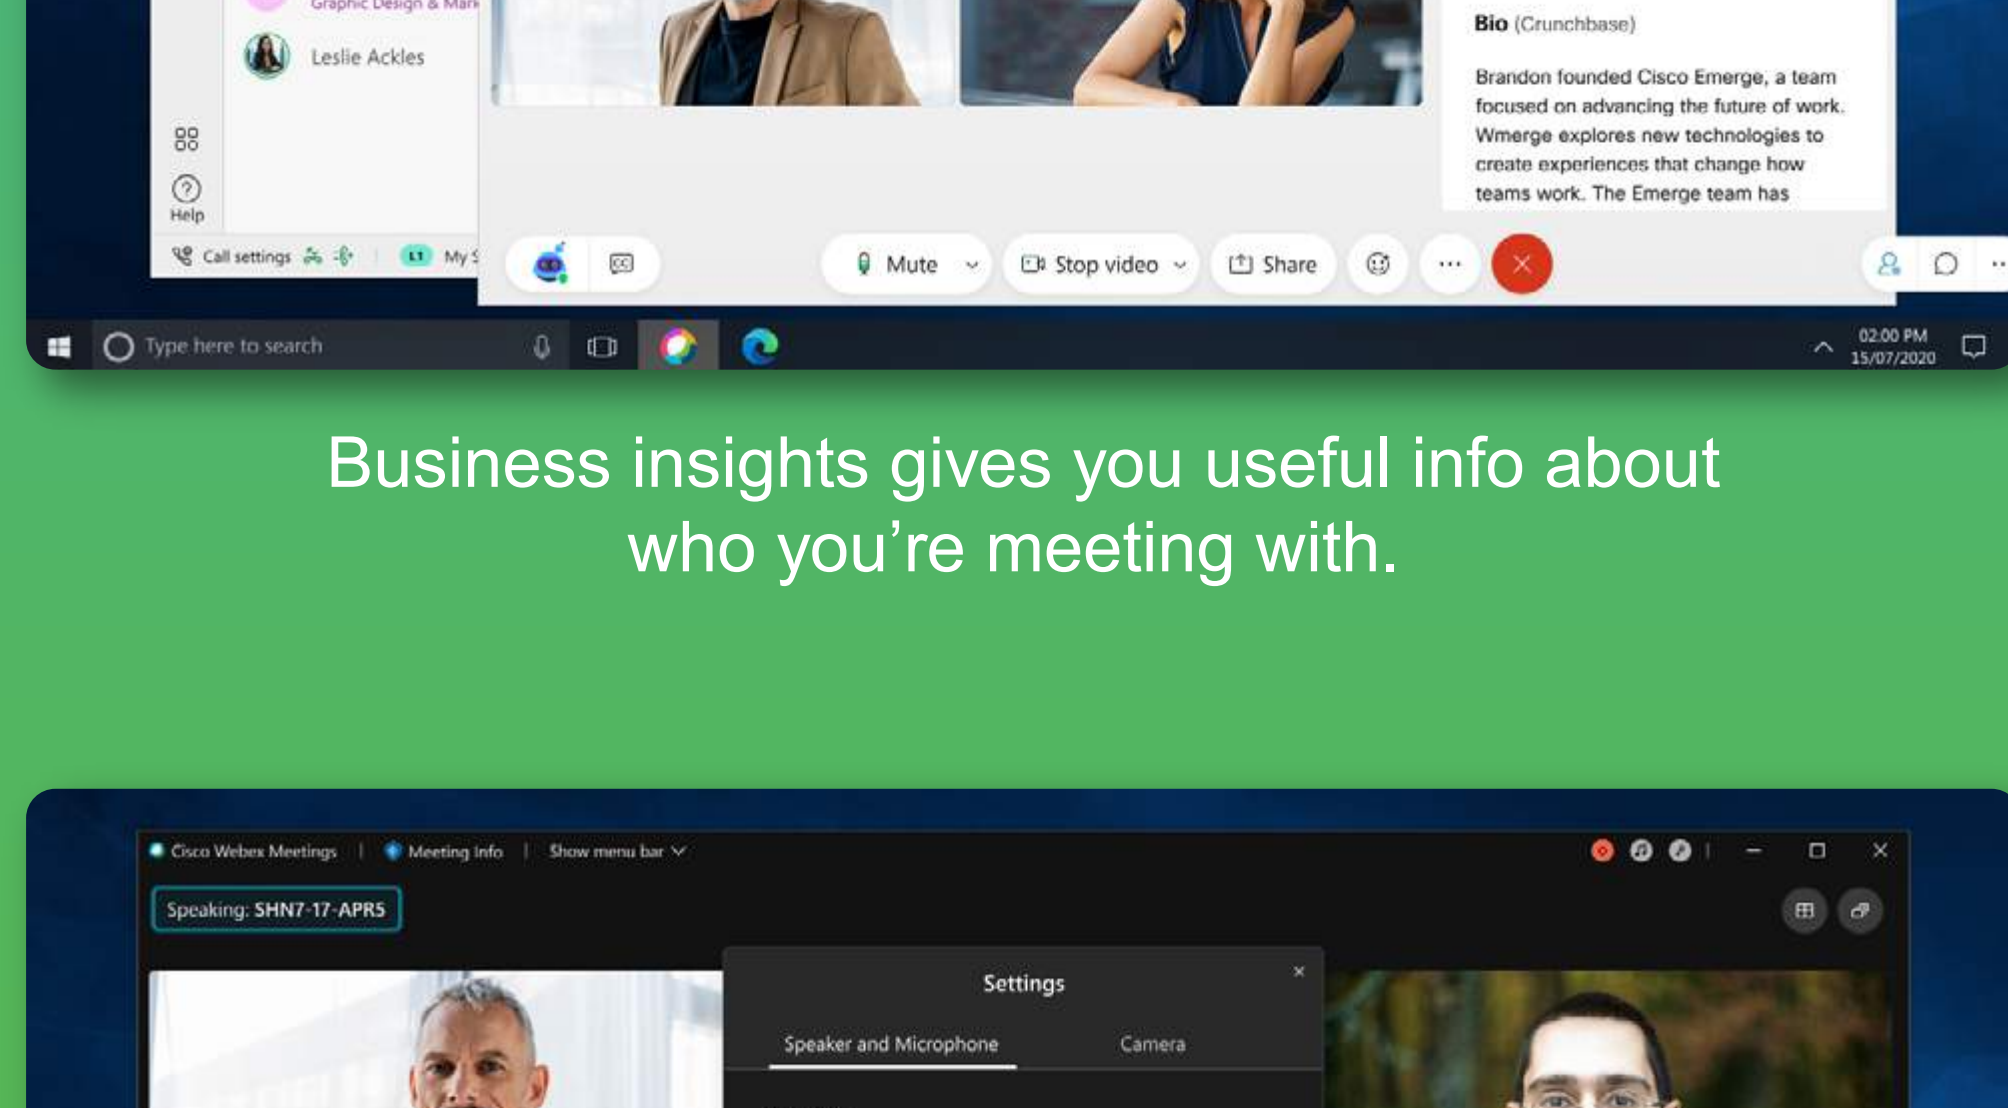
Graphic Design & Mar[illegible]

Leslie Ackles

Help

Call settings

My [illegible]

Bio (Crunchbase)

Brandon founded Cisco Emerge, a team focused on advancing the future of work. Wmerge explores new technologies to create experiences that change how teams work. The Emerge team has

Mute

Stop video

Share

Type here to search

02:00 PM
15/07/2020

Business insights gives you useful info about who you’re meeting with.

Cisco Webex Meetings | Meeting Info | Show menu bar

Speaking: SHN7-17-APR5

Settings

Speaker and Microphone

Camera